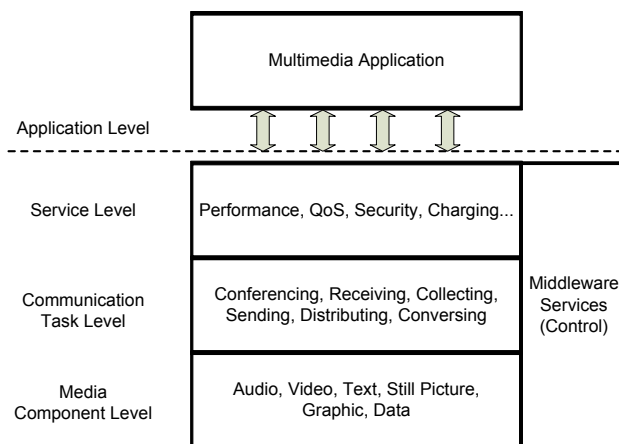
Multimedia Application

Application Level

Service Level

Performance, QoS, Security, Charging...

Communication Task Level

Conferencing, Receiving, Collecting, Sending, Distributing, Conversing

Middleware Services (Control)

Media Component Level

Audio, Video, Text, Still Picture, Graphic, Data